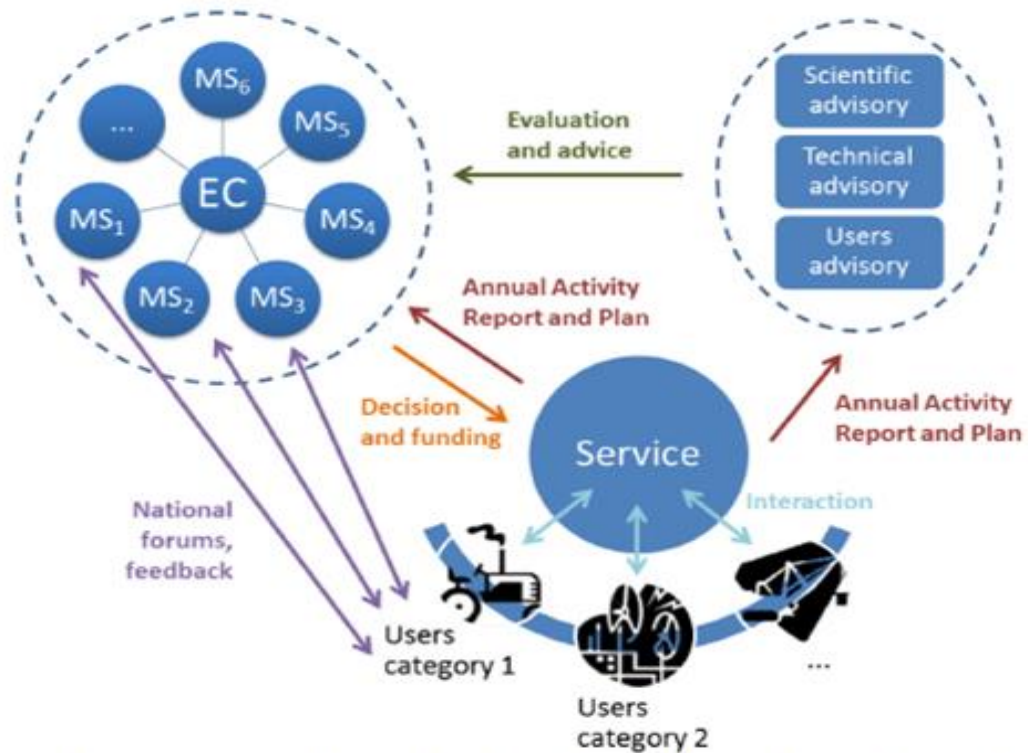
$MS_6$

...

$MS_5$

EC

$MS_1$

$MS_4$

$MS_2$

$MS_3$

Evaluation and advice

Scientific advisory

Technical advisory

Users advisory

Annual Activity Report and Plan

Decision and funding

Service

Annual Activity Report and Plan

Interaction

National forums, feedback

Users category 1

Users category 2

...